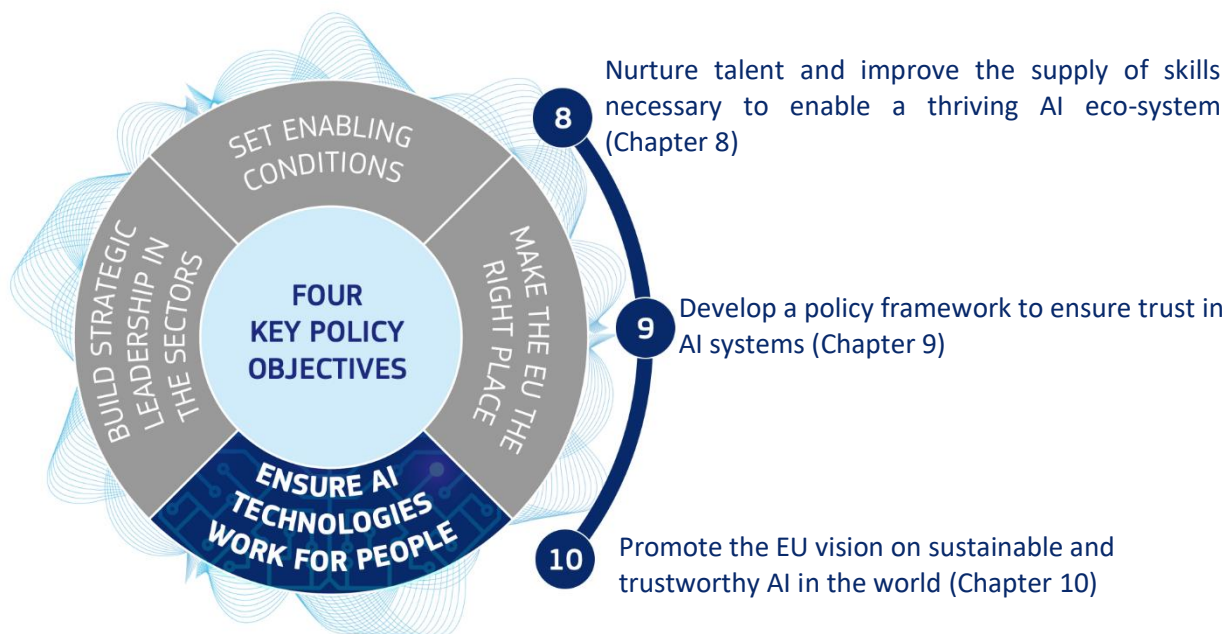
SET ENABLING CONDITIONS

BUILD STRATEGIC LEADERSHIP IN THE SECTORS

FOUR KEY POLICY OBJECTIVES

MAKE THE EU THE RIGHT PLACE

ENSURE AI TECHNOLOGIES WORK FOR PEOPLE

8 Nurture talent and improve the supply of skills necessary to enable a thriving AI eco-system (Chapter 8)

9 Develop a policy framework to ensure trust in AI systems (Chapter 9)

10 Promote the EU vision on sustainable and trustworthy AI in the world (Chapter 10)